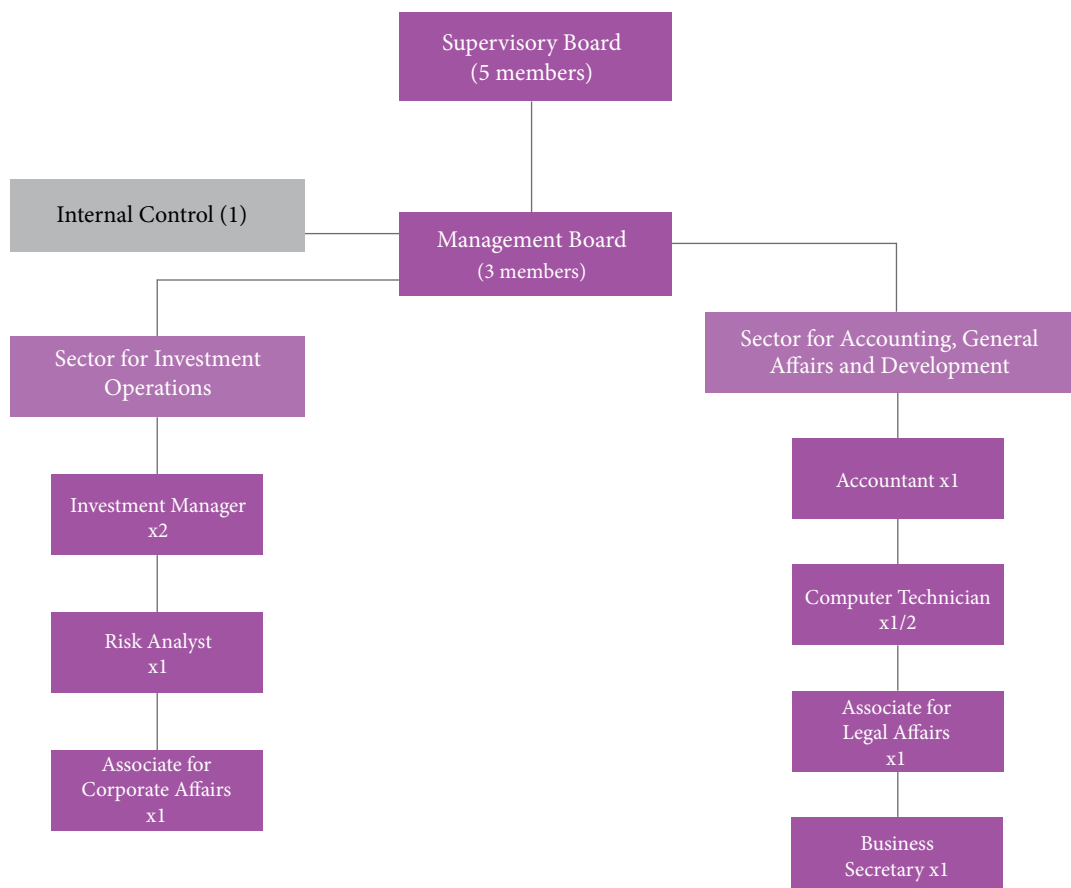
Supervisory Board
(5 members)

Internal Control (1)

Management Board
(3 members)

Sector for Investment Operations

Investment Manager
x2

Risk Analyst
x1

Associate for Corporate Affairs
x1

Sector for Accounting, General Affairs and Development

Accountant x1

Computer Technician
x1/2

Associate for Legal Affairs
x1

Business Secretary x1